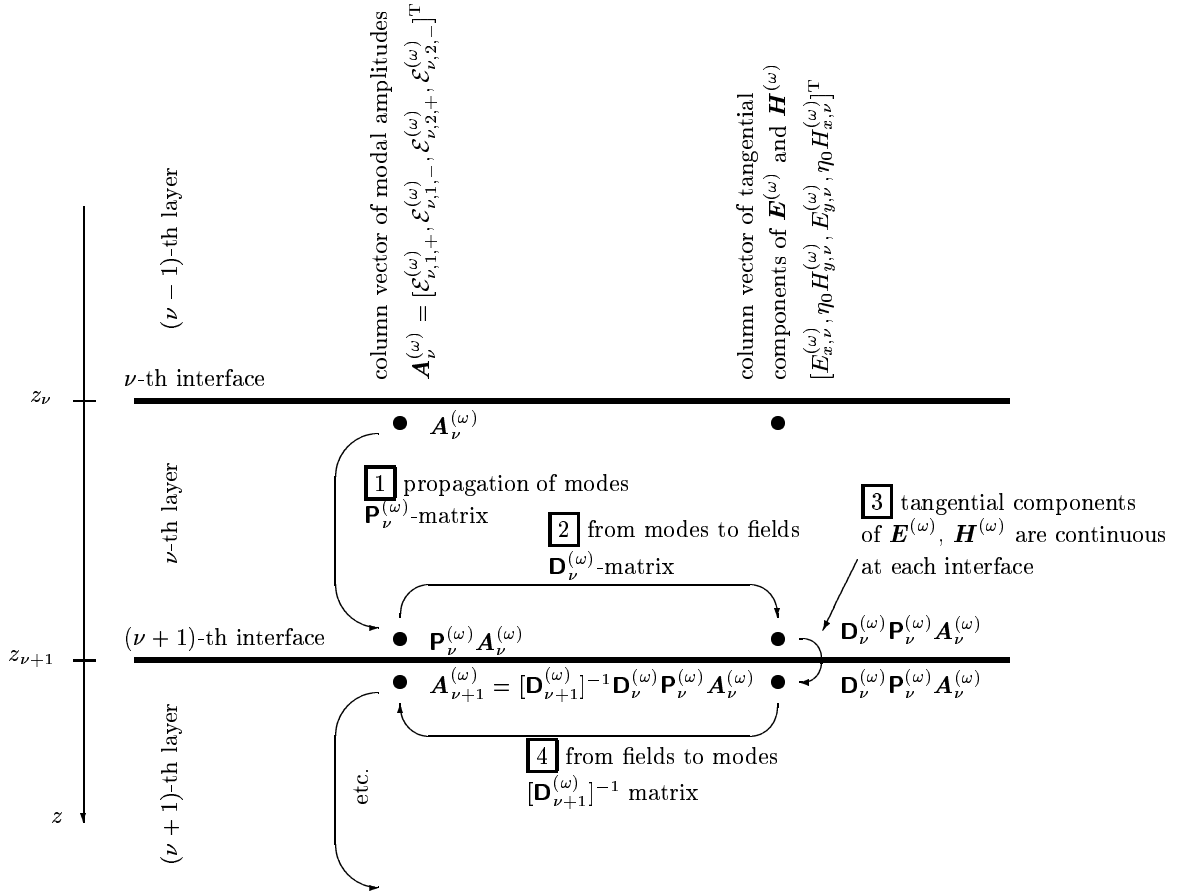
column vector of modal amplitudes
$\boldsymbol{A}_\nu^{(\omega)} = [\mathcal{E}_{\nu,1,+}^{(\omega)}, \mathcal{E}_{\nu,1,-}^{(\omega)}, \mathcal{E}_{\nu,2,+}^{(\omega)}, \mathcal{E}_{\nu,2,-}^{(\omega)}]^{\mathrm{T}}$

column vector of tangential components of $\boldsymbol{E}^{(\omega)}$ and $\boldsymbol{H}^{(\omega)}$
$[E_{x,\nu}^{(\omega)}, \eta_0 H_{y,\nu}^{(\omega)}, E_{y,\nu}^{(\omega)}, \eta_0 H_{x,\nu}^{(\omega)}]^{\mathrm{T}}$

$(\nu-1)$-th layer

$z_\nu$

$\nu$-th interface

$\boldsymbol{A}_\nu^{(\omega)}$

$\nu$-th layer

1 propagation of modes
$\mathbf{P}_\nu^{(\omega)}$-matrix

2 from modes to fields
$\mathbf{D}_\nu^{(\omega)}$-matrix

3 tangential components of $\boldsymbol{E}^{(\omega)}$, $\boldsymbol{H}^{(\omega)}$ are continuous at each interface

$z_{\nu+1}$

$(\nu+1)$-th interface

$\mathbf{P}_\nu^{(\omega)}\boldsymbol{A}_\nu^{(\omega)}$

$\mathbf{D}_\nu^{(\omega)}\mathbf{P}_\nu^{(\omega)}\boldsymbol{A}_\nu^{(\omega)}$

$\boldsymbol{A}_{\nu+1}^{(\omega)} = [\mathbf{D}_{\nu+1}^{(\omega)}]^{-1}\mathbf{D}_\nu^{(\omega)}\mathbf{P}_\nu^{(\omega)}\boldsymbol{A}_\nu^{(\omega)}$

$\mathbf{D}_\nu^{(\omega)}\mathbf{P}_\nu^{(\omega)}\boldsymbol{A}_\nu^{(\omega)}$

$(\nu+1)$-th layer

4 from fields to modes
$[\mathbf{D}_{\nu+1}^{(\omega)}]^{-1}$ matrix

etc.

$z$